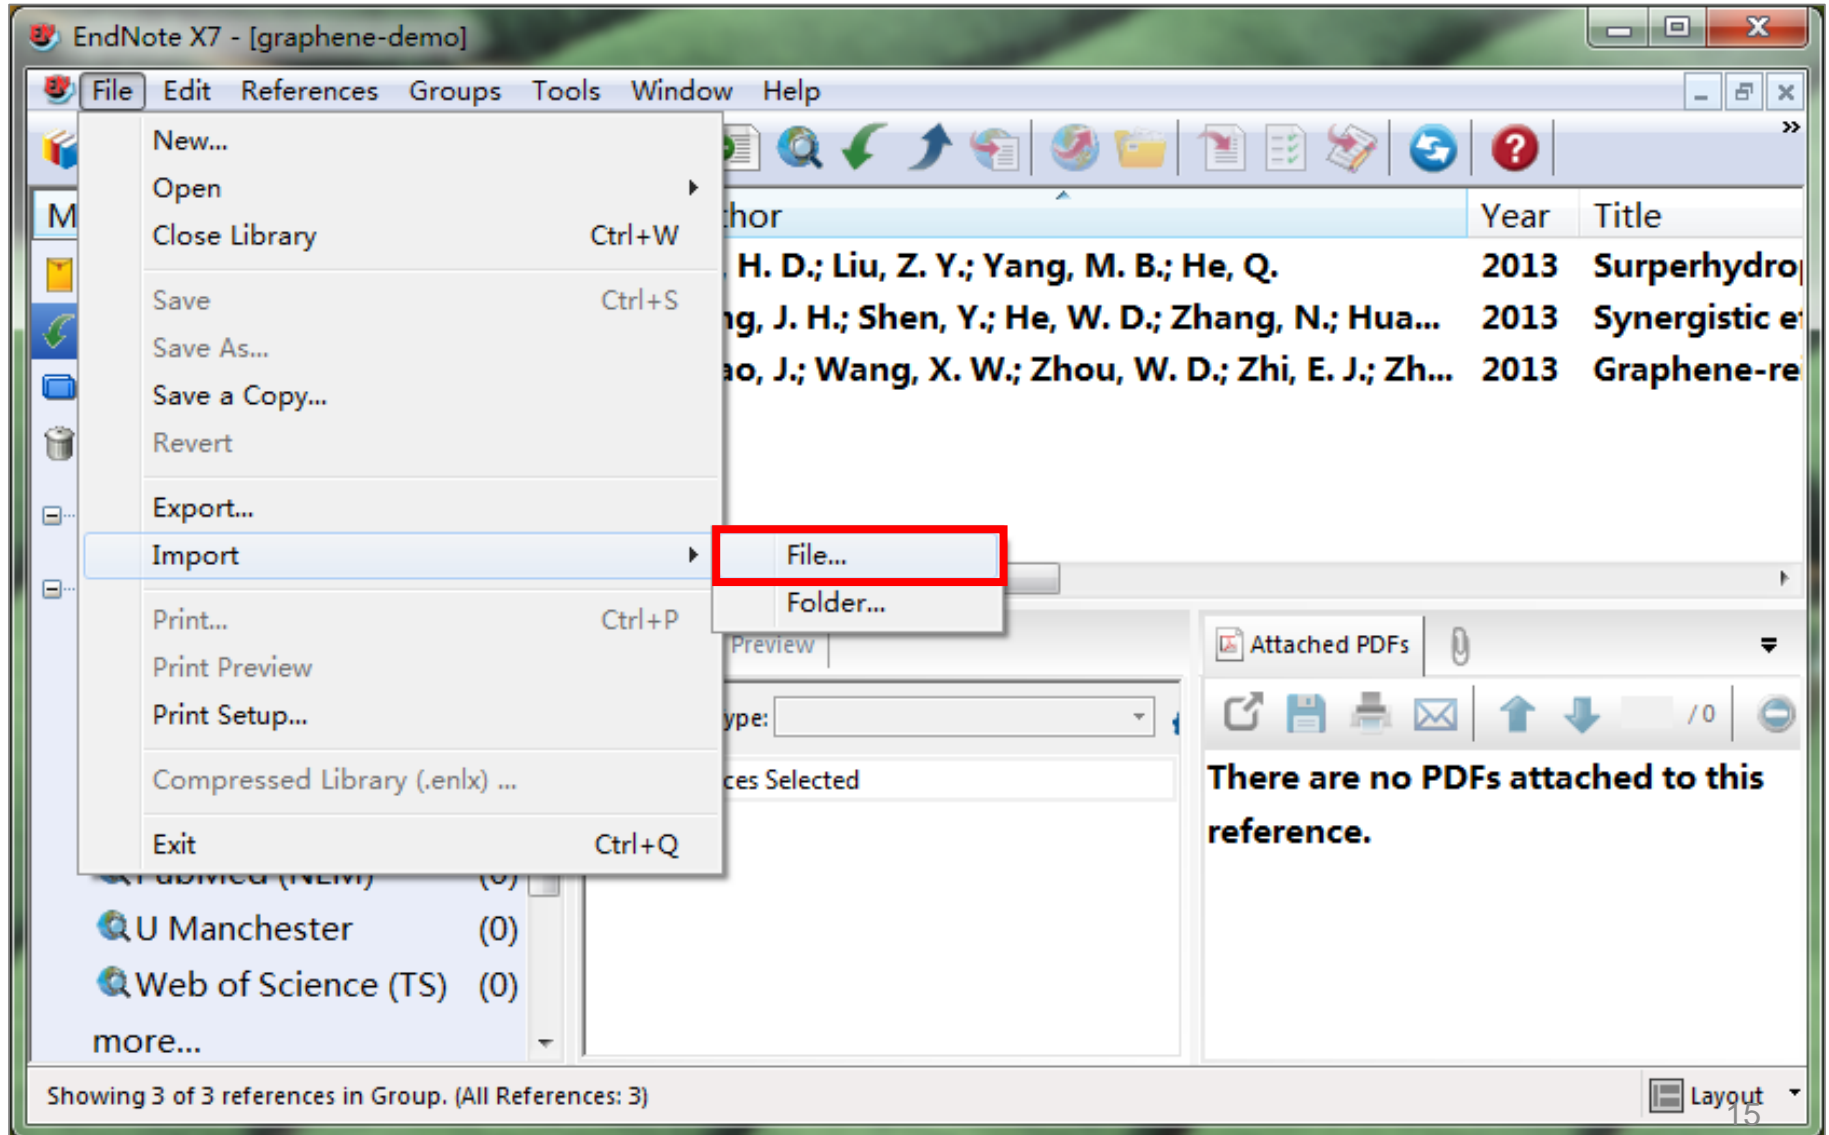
EndNote X7 - [graphene-demo]

File Edit References Groups Tools Window Help

New...
Open
Close Library Ctrl+W
Save Ctrl+S
Save As...
Save a Copy...
Revert
Export...
Import
Print... Ctrl+P
Print Preview
Print Setup...
Compressed Library (.enlx) ...
Exit Ctrl+Q

File...
Folder...

M

thor | Year | Title
H. D.; Liu, Z. Y.; Yang, M. B.; He, Q. | 2013 | Surperhydro
ng, J. H.; Shen, Y.; He, W. D.; Zhang, N.; Hua... | 2013 | Synergistic e
ao, J.; Wang, X. W.; Zhou, W. D.; Zhi, E. J.; Zh... | 2013 | Graphene-re

Preview
ype:
ces Selected

Attached PDFs
/ 0
There are no PDFs attached to this reference.

PubMed (NLM) (0)
U Manchester (0)
Web of Science (TS) (0)
more...

Showing 3 of 3 references in Group. (All References: 3)
Layout
15